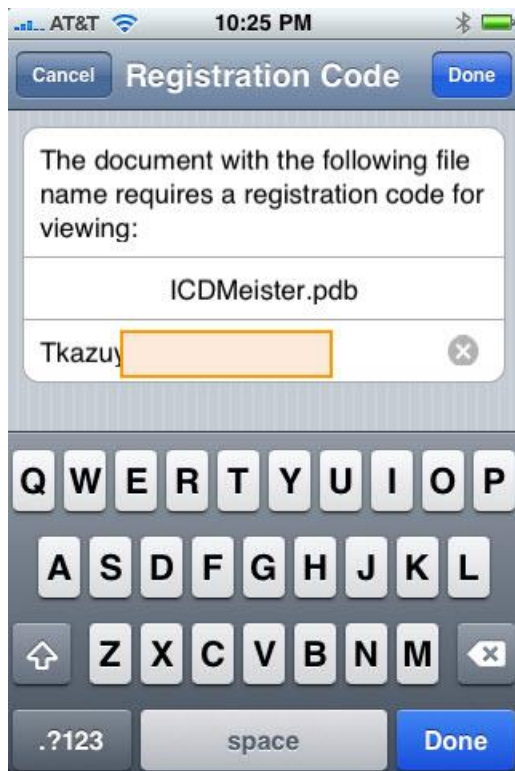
AT&T 10:25 PM

Cancel Registration Code Done

The document with the following file name requires a registration code for viewing:

ICDMeister.pdb

Tkazu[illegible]

Q W E R T Y U I O P
A S D F G H J K L
Z X C V B N M
.?123 space Done